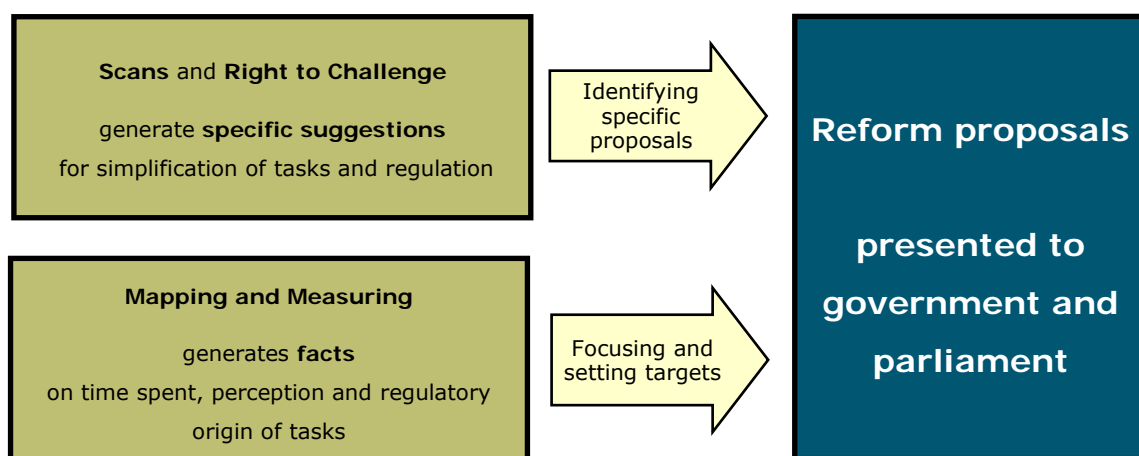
Scans and Right to Challenge

generate specific suggestions for simplification of tasks and regulation

Identifying specific proposals

Mapping and Measuring

generates facts on time spent, perception and regulatory origin of tasks

Focusing and setting targets

Reform proposals

presented to government and parliament